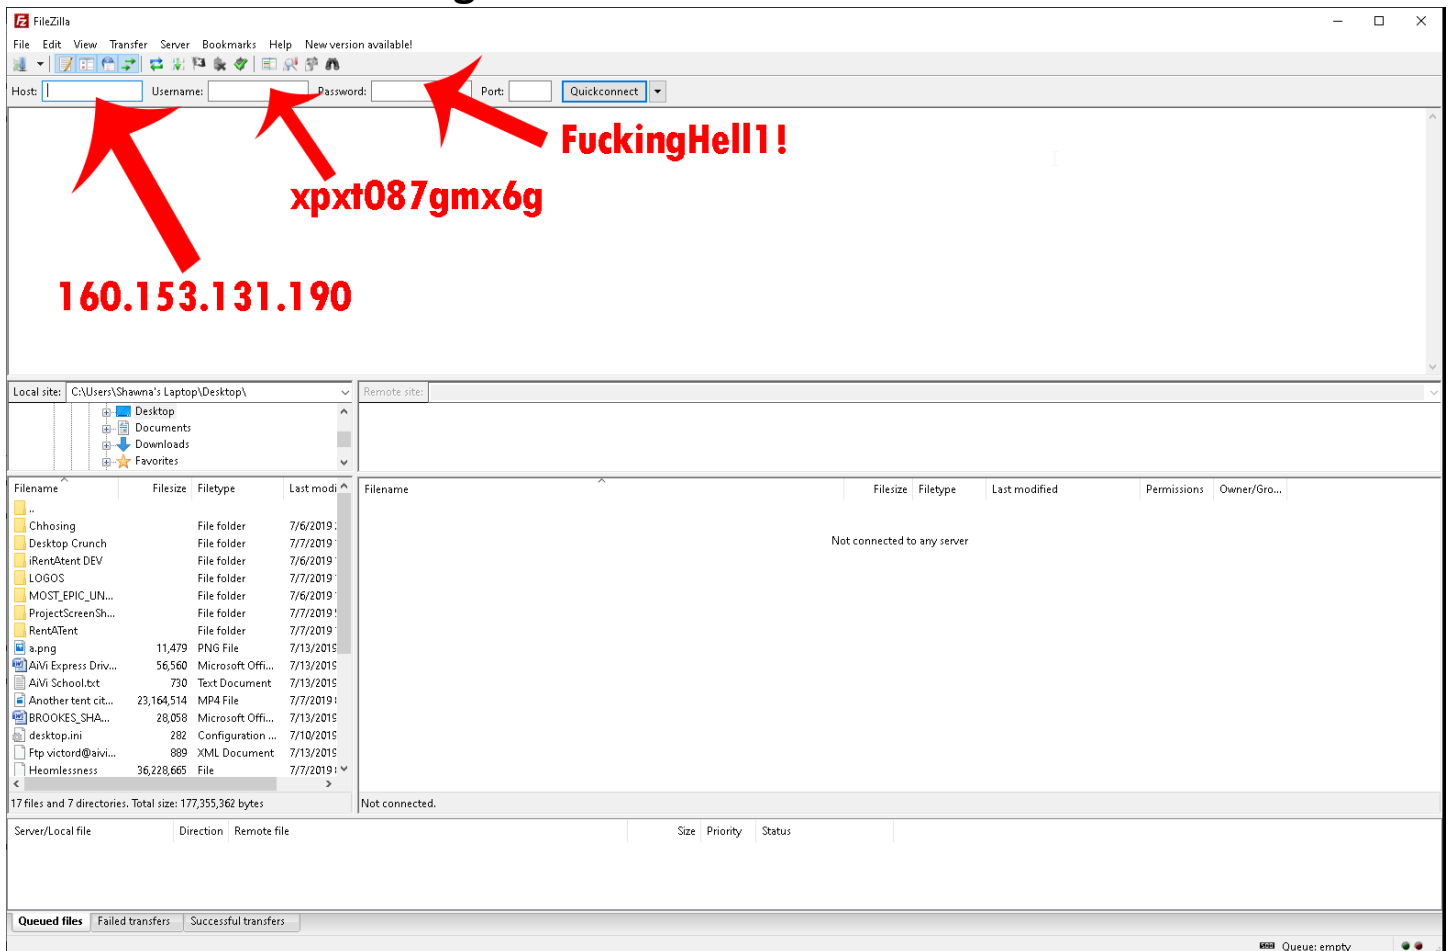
FileZilla

File Edit View Transfer Server Bookmarks Help New version available!

Host: Username: Password: Port: Quickconnect

FuckingHell1!

xpxt087gmx6g

160.153.131.190

Local site: C:\Users\Shawna's Laptop\Desktop\

Desktop
Documents
Downloads
Favorites

Remote site:

| Filename | Filesize | Filetype | Last modi |
|---|---|---|---|
| .. | | | |
| Chhosing | | File folder | 7/6/2019 |
| Desktop Crunch | | File folder | 7/7/2019 |
| iRentAtent DEV | | File folder | 7/6/2019 |
| LOGOS | | File folder | 7/7/2019 |
| MOST_EPIC_UN... | | File folder | 7/6/2019 |
| ProjectScreenSh... | | File folder | 7/7/2019 |
| RentATent | | File folder | 7/7/2019 |
| a.png | 11,479 | PNG File | 7/13/2019 |
| AiVi Express Driv... | 56,560 | Microsoft Offi... | 7/13/2019 |
| AiVi School.txt | 730 | Text Document | 7/13/2019 |
| Another tent cit... | 23,164,514 | MP4 File | 7/7/2019 |
| BROOKES_SHA... | 28,058 | Microsoft Offi... | 7/13/2019 |
| desktop.ini | 282 | Configuration ... | 7/10/2019 |
| Ftp victord@aivi... | 889 | XML Document | 7/13/2019 |
| Heomlessness | 36,228,665 | File | 7/7/2019 |

17 files and 7 directories. Total size: 177,355,362 bytes

| Filename | Filesize | Filetype | Last modified | Permissions | Owner/Gro... |
|---|---|---|---|---|---|

Not connected to any server

Not connected.

| Server/Local file | Direction | Remote file | Size | Priority | Status |
|---|---|---|---|---|---|

Queued files | Failed transfers | Successful transfers

Queue: empty